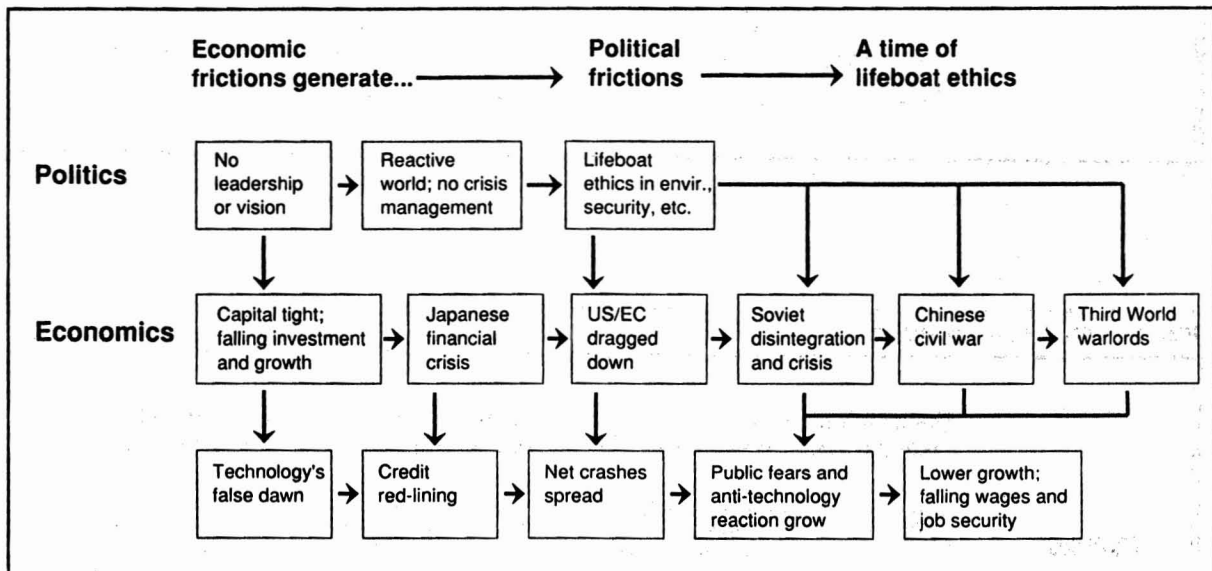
Economic frictions generate... Political frictions A time of lifeboat ethics

Politics

No leadership or vision

Reactive world; no crisis management

Lifeboat ethics in envir., security, etc.

Economics

Capital tight; falling investment and growth

Japanese financial crisis

US/EC dragged down

Soviet disintegration and crisis

Chinese civil war

Third World warlords

Technology's false dawn

Credit red-lining

Net crashes spread

Public fears and anti-technology reaction grow

Lower growth; falling wages and job security